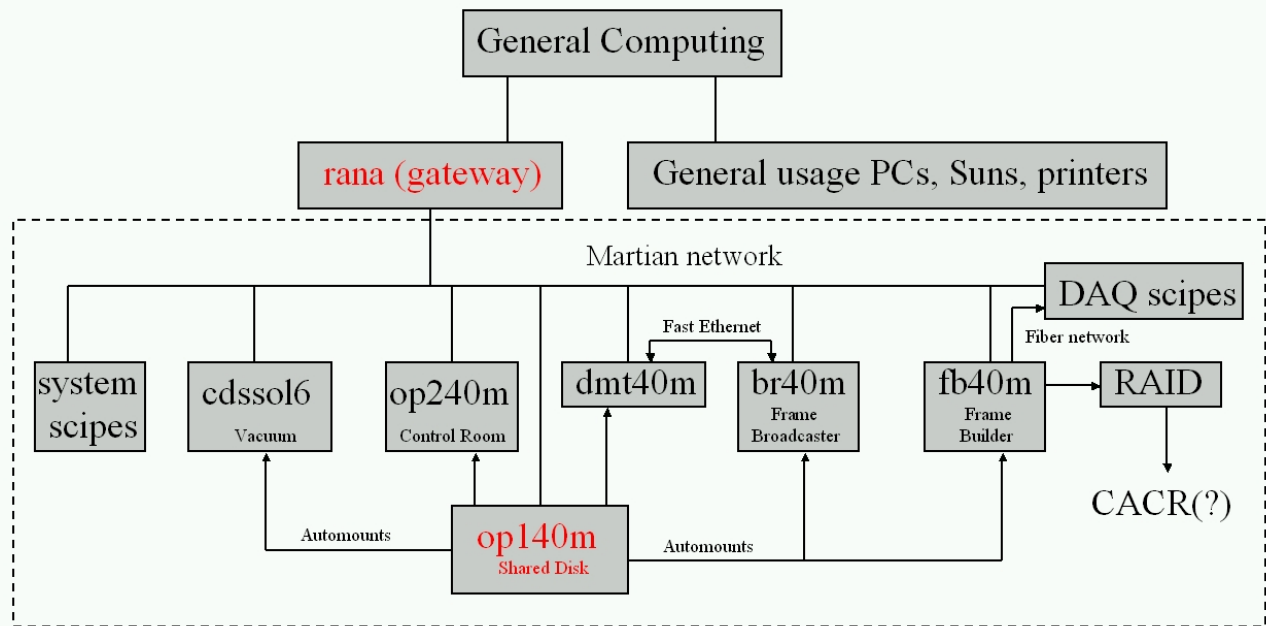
General Computing

rana (gateway)

General usage PCs, Suns, printers

Martian network

DAQ scipes

Fast Ethernet

Fiber network

system scipes

cdssol6
Vacuum

op240m
Control Room

dmt40m

br40m
Frame Broadcaster

fb40m
Frame Builder

RAID

CACR(?)

Automounts

op140m
Shared Disk

Automounts